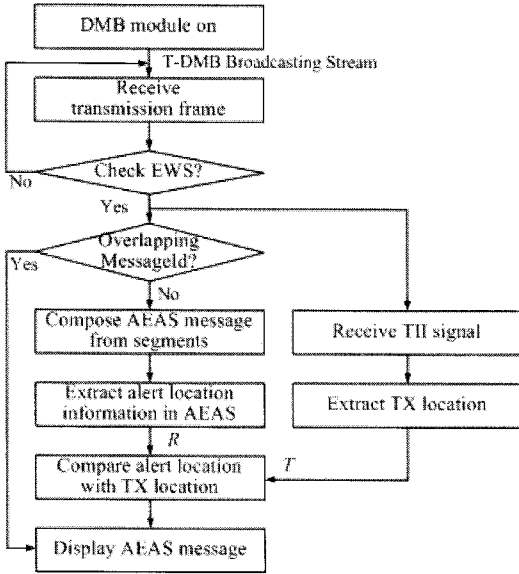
DMB module on

T-DMB Broadcasting Stream

Receive transmission frame

Check EWS?

No

Yes

Overlapping MessageId?

Yes

No

Compose AEAS message from segments

Extract alert location information in AEAS

R

Compare alert location with TX location

T

Display AEAS message

Receive TII signal

Extract TX location